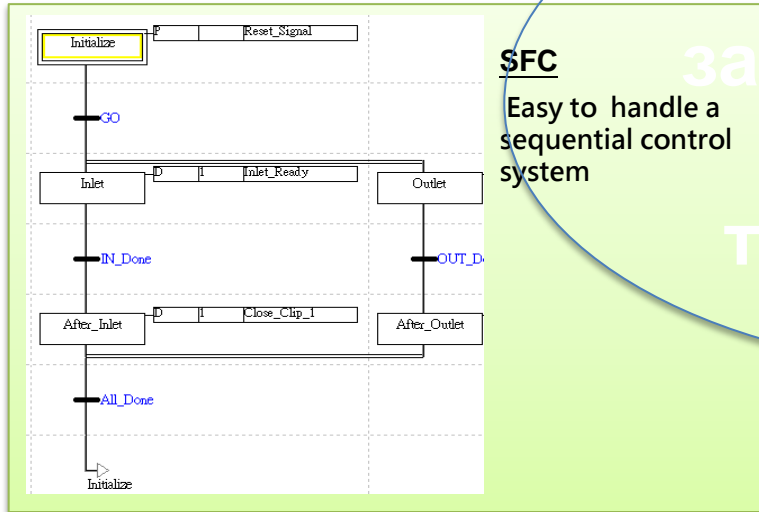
Initialize

| P | | Reset_Signal |
|---|---|---|

GO

Inlet

| D | 1 | Inlet_Ready |
|---|---|---|

Outlet

IN_Done

OUT_D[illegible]

After_Inlet

| D | 1 | Close_Clip_1 |
|---|---|---|

After_Outlet

All_Done

Initialize

SFC

Easy to handle a sequential control system

3a

T